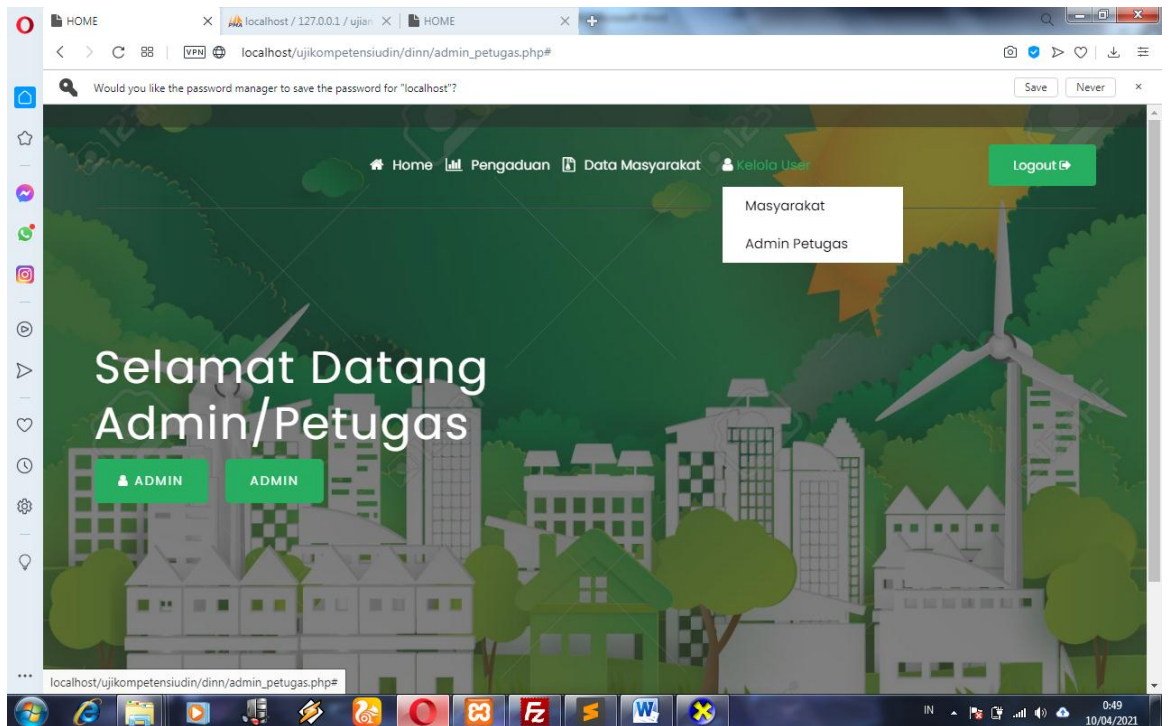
HOME
localhost / 127.0.0.1 / ujian
HOME

localhost/ujikompetensiudin/dinn/admin_petugas.php#

Would you like the password manager to save the password for "localhost"?
Save
Never

Home
Pengaduan
Data Masyarakat
Kelola User
Logout

Masyarakat
Admin Petugas

Selamat Datang Admin/Petugas

ADMIN
ADMIN

localhost/ujikompetensiudin/dinn/admin_petugas.php#

IN
0:49
10/04/2021